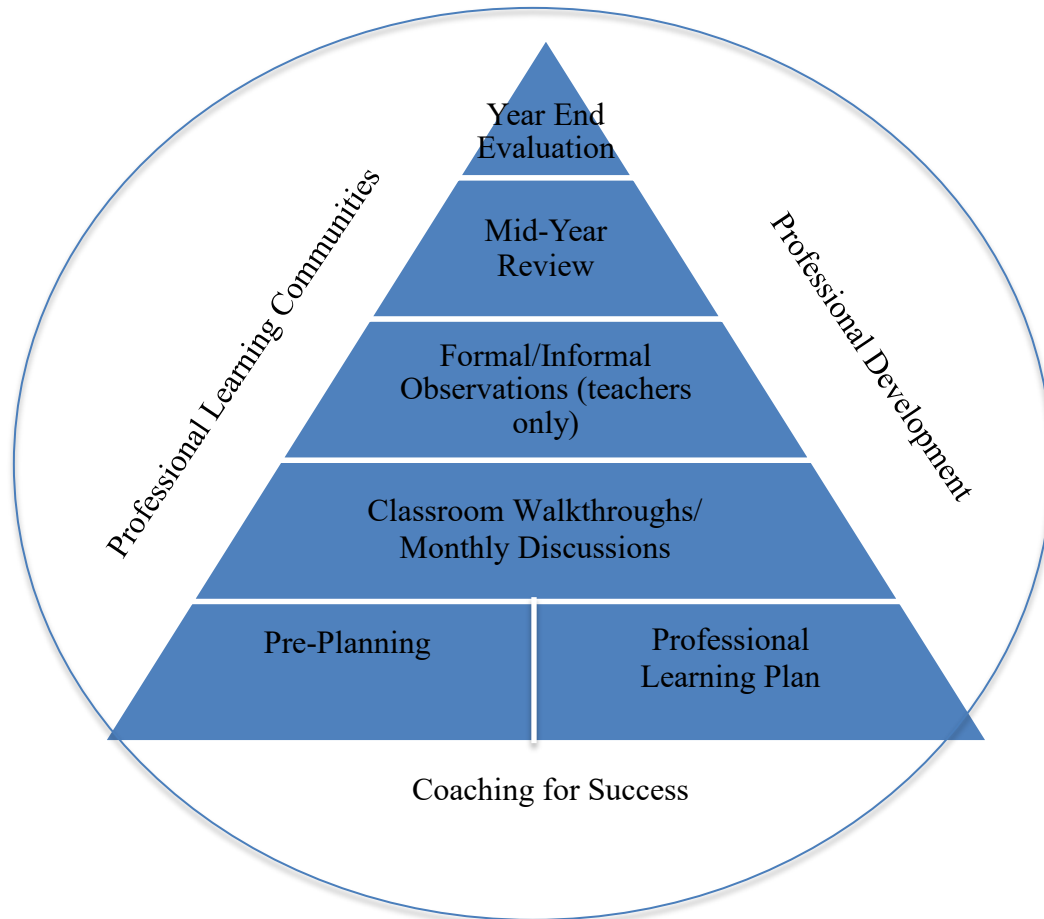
Year End Evaluation

Mid-Year Review

Formal/Informal Observations (teachers only)

Classroom Walkthroughs/ Monthly Discussions

Pre-Planning

Professional Learning Plan

Professional Learning Communities

Professional Development

Coaching for Success